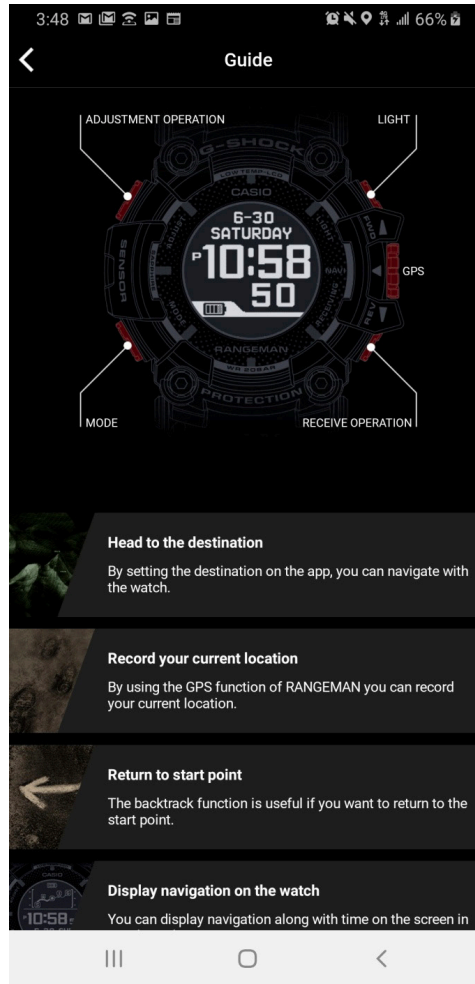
3:48 66%

Guide

ADJUSTMENT OPERATION

LIGHT

G-SHOCK

CASIO

6-30
SATURDAY
P 10:58
50

RANGEMAN

PROTECTION

SENSOR

GPS

MODE

RECEIVE OPERATION

Head to the destination
By setting the destination on the app, you can navigate with the watch.

Record your current location
By using the GPS function of RANGEMAN you can record your current location.

Return to start point
The backtrack function is useful if you want to return to the start point.

Display navigation on the watch
You can display navigation along with time on the screen in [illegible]

10:58